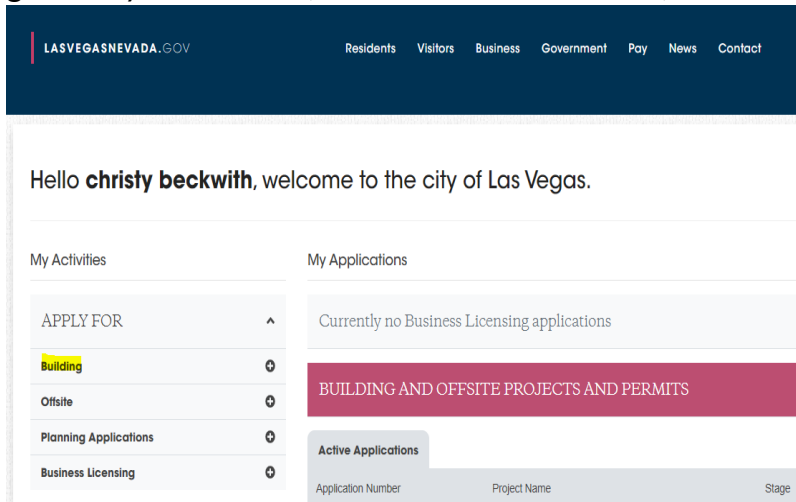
LASVEGASNEVADA.GOV

Residents Visitors Business Government Pay News Contact

Hello **christy beckwith**, welcome to the city of Las Vegas.

My Activities

APPLY FOR

Building

Offsite

Planning Applications

Business Licensing

My Applications

Currently no Business Licensing applications

BUILDING AND OFFSITE PROJECTS AND PERMITS

Active Applications

| Application Number | Project Name | Stage |
|---|---|---|